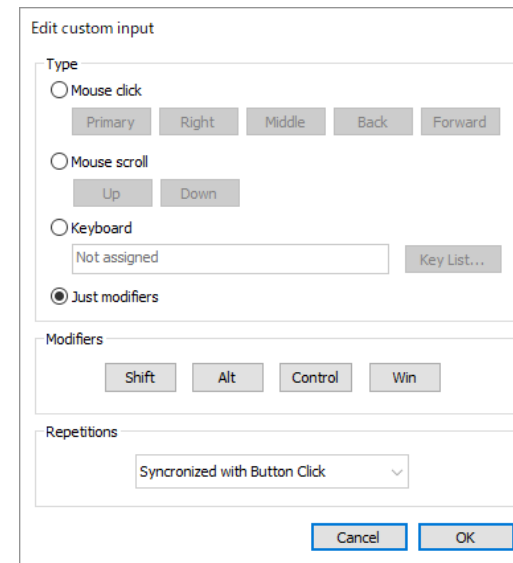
Edit custom input

Type

Mouse click

Primary Right Middle Back Forward

Mouse scroll

Up Down

Keyboard

Not assigned

Key List...

Just modifiers

Modifiers

Shift Alt Control Win

Repetitions

Syncronized with Button Click

Cancel OK